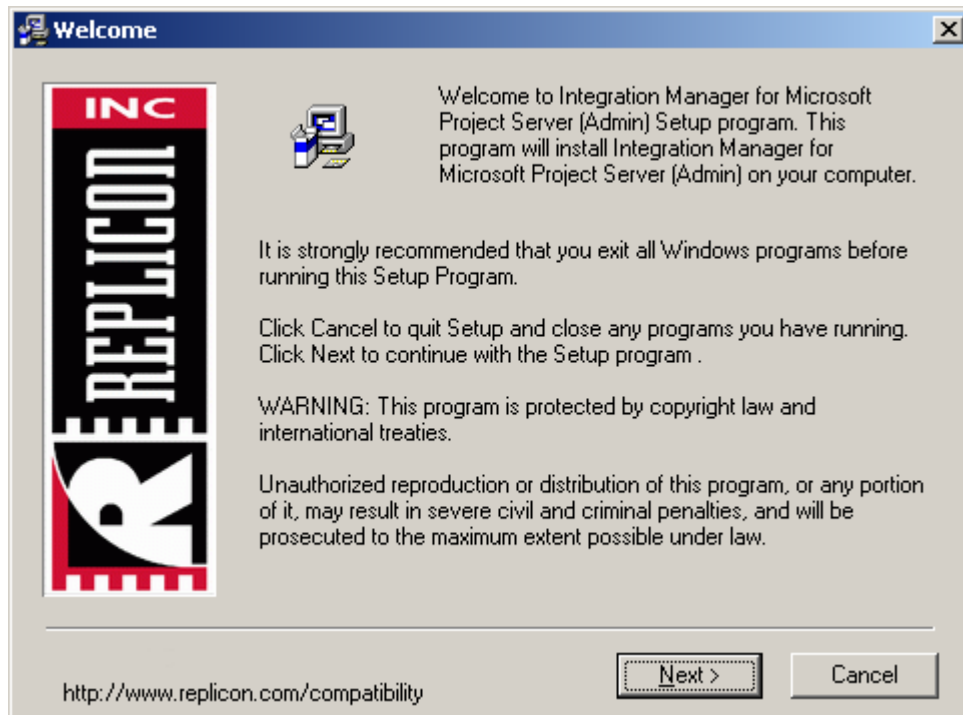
Welcome

INC
REPLICON

Welcome to Integration Manager for Microsoft Project Server (Admin) Setup program. This program will install Integration Manager for Microsoft Project Server (Admin) on your computer.

It is strongly recommended that you exit all Windows programs before running this Setup Program.

Click Cancel to quit Setup and close any programs you have running. Click Next to continue with the Setup program .

WARNING: This program is protected by copyright law and international treaties.

Unauthorized reproduction or distribution of this program, or any portion of it, may result in severe civil and criminal penalties, and will be prosecuted to the maximum extent possible under law.

http://www.replicon.com/compatibility

Next >

Cancel